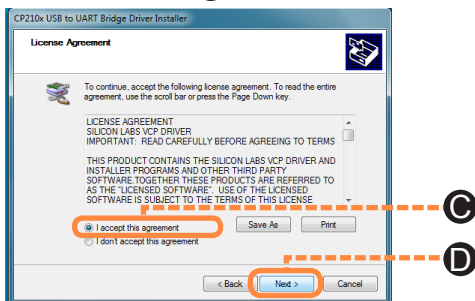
CP210x USB to UART Bridge Driver Installer

License Agreement

To continue, accept the following license agreement. To read the entire agreement, use the scroll bar or press the Page Down key.

LICENSE AGREEMENT
SILICON LABS VCP DRIVER
IMPORTANT: READ CAREFULLY BEFORE AGREEING TO TERMS

THIS PRODUCT CONTAINS THE SILICON LABS VCP DRIVER AND INSTALLER PROGRAMS AND OTHER THIRD PARTY SOFTWARE.TOGETHER THESE PRODUCTS ARE REFERRED TO AS THE "LICENSED SOFTWARE". USE OF THE LICENSED SOFTWARE IS SUBJECT TO THE TERMS OF THIS LICENSE

I accept this agreement
I don't accept this agreement

Save As
Print

C

< Back
Next >
Cancel

D